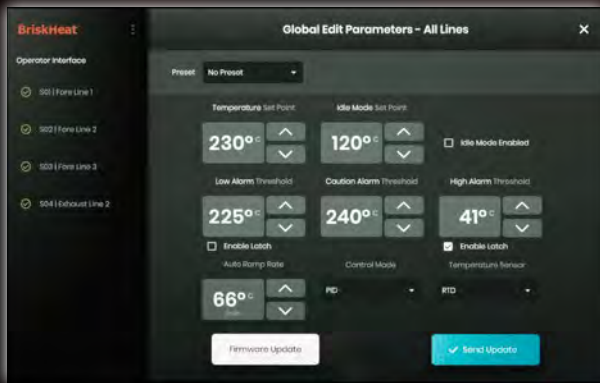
BriskHeat

Operator Interface

S01 | Fore Line 1

S02 | Fore Line 2

S03 | Fore Line 3

S04 | Exhaust Line 2

Global Edit Parameters - All Lines

×

Preset No Preset

Temperature Set Point

230° C

Idle Mode Set Point

120° C

Idle Mode Enabled

Low Alarm Threshold

225° C

Enable Latch

Caution Alarm Threshold

240° C

High Alarm Threshold

41° C

Enable Latch

Auto Ramp Rate

66° C

Control Mode

PID

Temperature Sensor

RTD

Firmware Update

Send Update